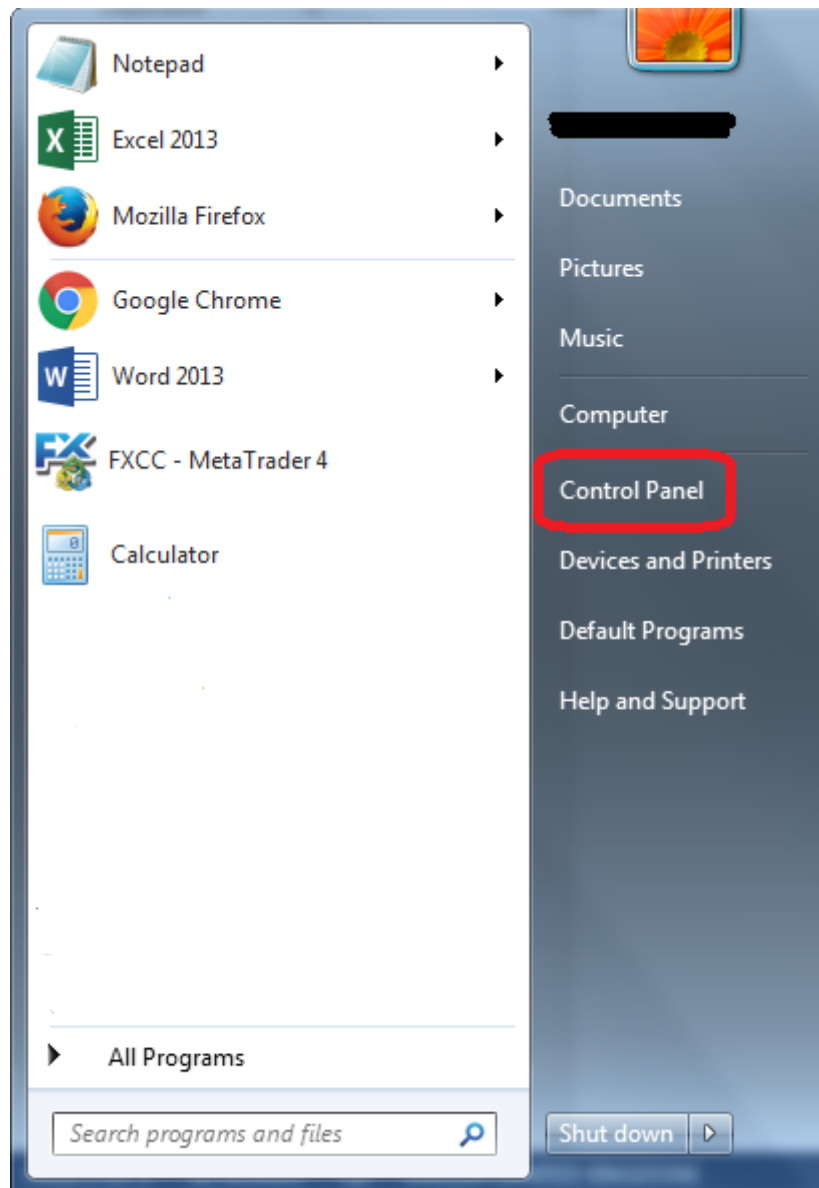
Notepad
Excel 2013
Mozilla Firefox
Google Chrome
Word 2013
FXCC - MetaTrader 4
Calculator
All Programs
Search programs and files

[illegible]
Documents
Pictures
Music
Computer
Control Panel
Devices and Printers
Default Programs
Help and Support
Shut down